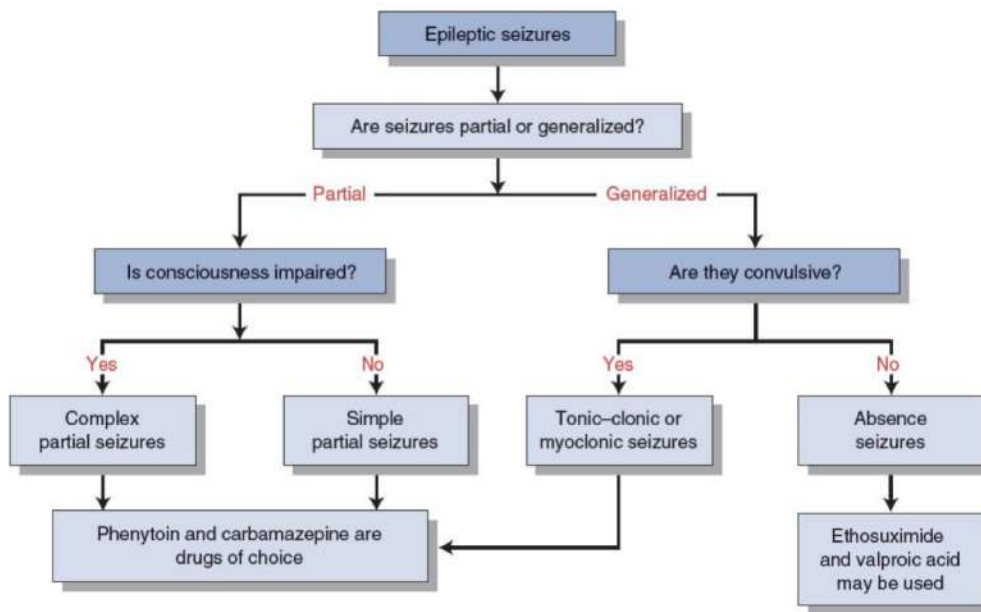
Epileptic seizures

Are seizures partial or generalized?

Partial

Generalized

Is consciousness impaired?

Are they convulsive?

Yes

No

Yes

No

Complex partial seizures

Simple partial seizures

Tonic–clonic or myoclonic seizures

Absence seizures

Phenytoin and carbamazepine are drugs of choice

Ethosuximide and valproic acid may be used